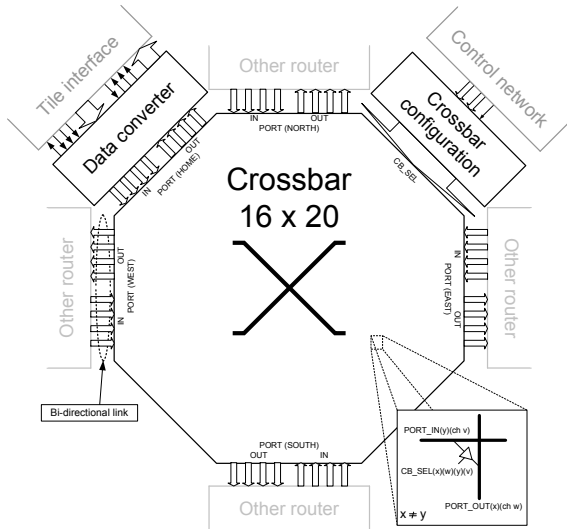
Tile interface

Data converter

Other router

IN

OUT

PORT (NORTH)

Control network

Crossbar configuration

CB_SEL

IN

OUT

PORT (HOME)

Crossbar 16 x 20

Other router

OUT

IN

PORT (WEST)

Other router

IN

PORT (EAST)

OUT

Bi-directional link

PORT_IN(y)(ch v)

CB_SEL(x)(w)(y)(v)

PORT_OUT(x)(ch w)

$x \neq y$

PORT (SOUTH)

OUT

IN

Other router